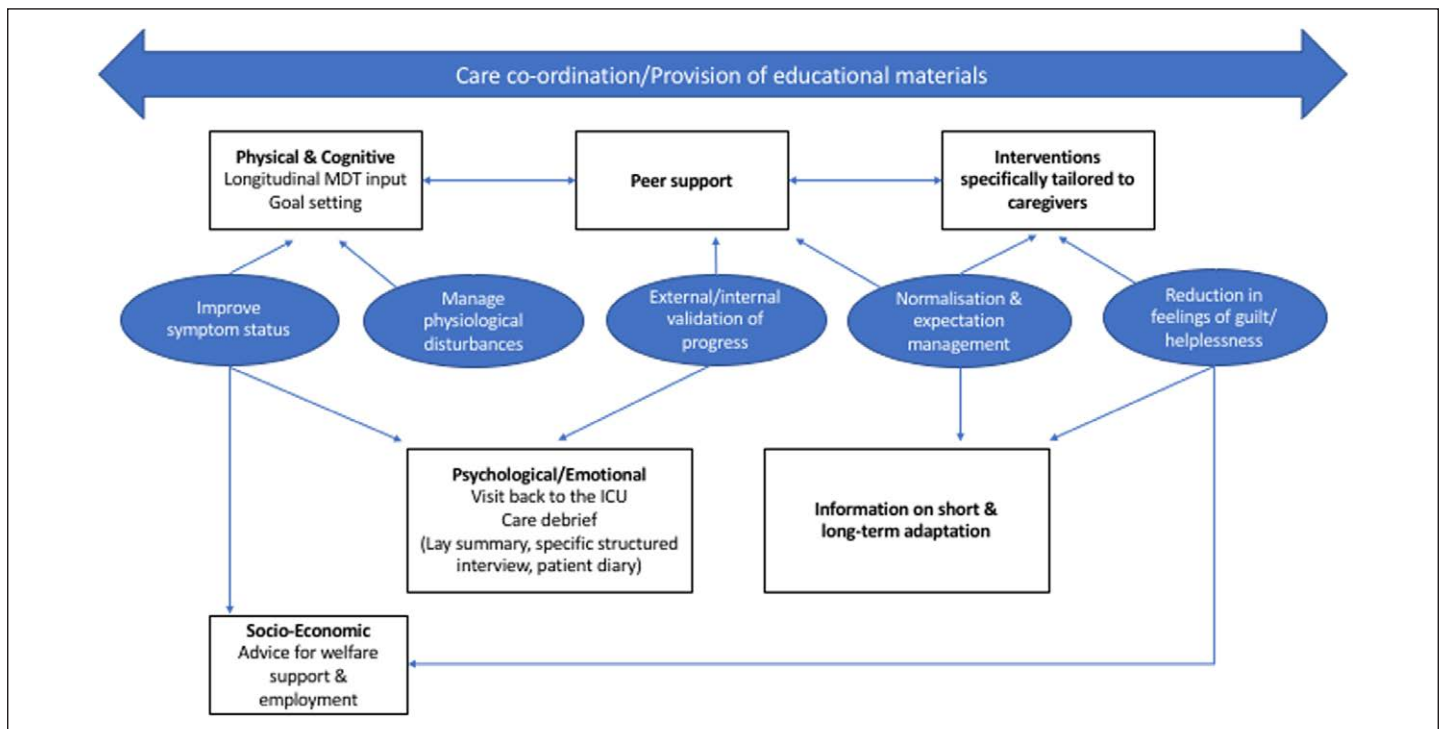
Care co-ordination/Provision of educational materials

Physical & Cognitive
Longitudinal MDT input
Goal setting

Peer support

Interventions specifically tailored to caregivers

Improve symptom status

Manage physiological disturbances

External/internal validation of progress

Normalisation & expectation management

Reduction in feelings of guilt/ helplessness

Psychological/Emotional
Visit back to the ICU
Care debrief
(Lay summary, specific structured interview, patient diary)

Information on short & long-term adaptation

Socio-Economic
Advice for welfare support & employment